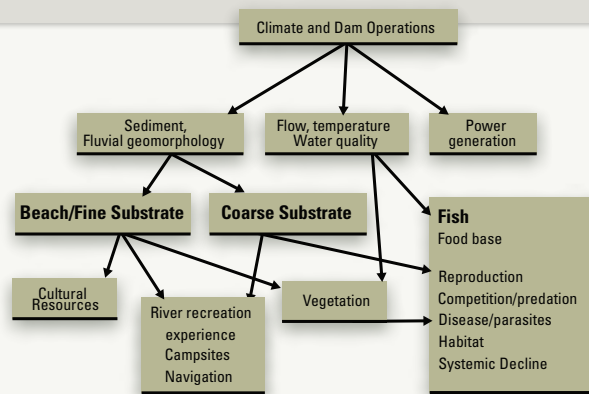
Climate and Dam Operations

Sediment,
Fluvial geomorphology

Flow, temperature
Water quality

Power
generation

Beach/Fine Substrate

Coarse Substrate

Fish
Food base

Reproduction
Competition/predation
Disease/parasites
Habitat
Systemic Decline

Cultural
Resources

River recreation
experience
Campsites
Navigation

Vegetation